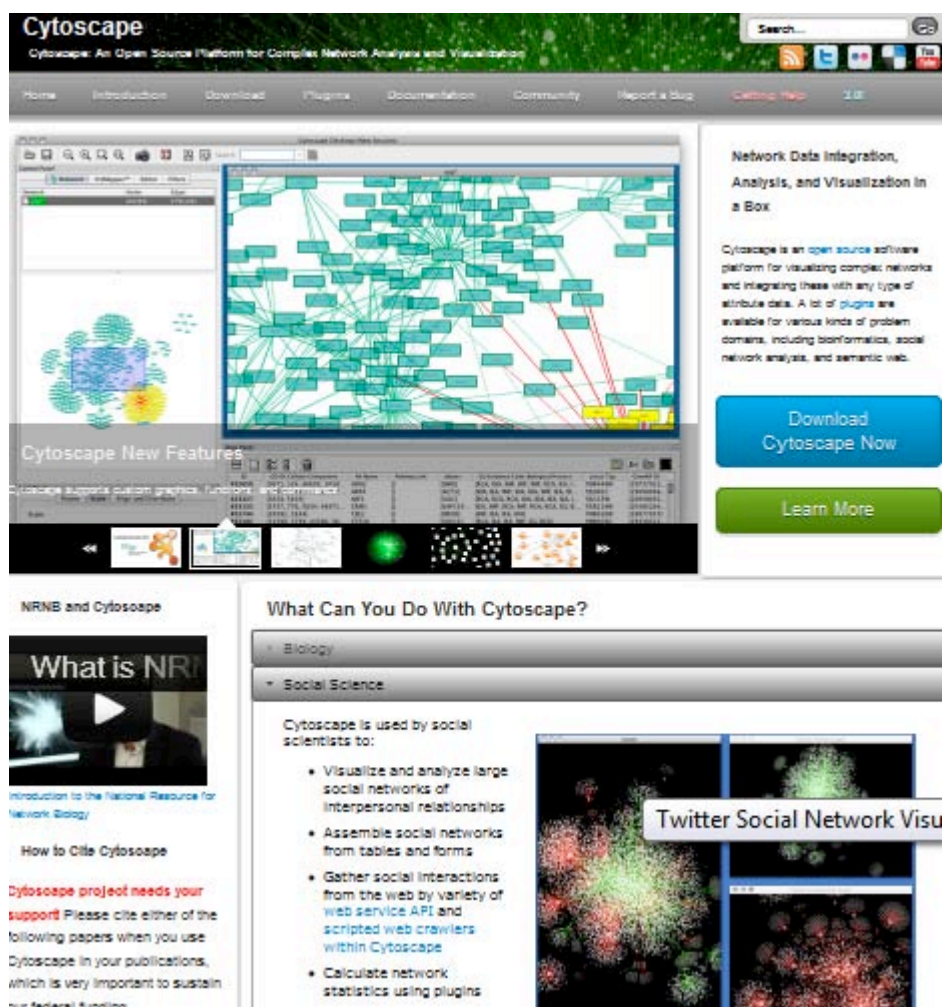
Cytoscape

Cytoscape: An Open Source Platform for Complex Network Analysis and Visualization

Search...

Home Introduction Download Plugins Documentation Community Report a Bug Getting Help 日本

Network Data Integration, Analysis, and Visualization in a Box

Cytoscape is an open source software platform for visualizing complex networks and integrating these with any type of attribute data. A lot of plugins are available for various kinds of problem domains, including bioinformatics, social network analysis, and semantic web.

Download Cytoscape Now

Learn More

Cytoscape New Features

Cytoscape supports custom graphics, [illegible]

NRNB and Cytoscape

What is NR

Introduction to the National Resource for Network Biology

How to Cite Cytoscape

Cytoscape project needs your support Please cite either of the following papers when you use Cytoscape in your publications, which is very important to sustain our federal funding.

What Can You Do With Cytoscape?

Biology

Social Science

Cytoscape is used by social scientists to:

• Visualize and analyze large social networks of interpersonal relationships
• Assemble social networks from tables and forms
• Gather social interactions from the web by variety of web service API and scripted web crawlers within Cytoscape
• Calculate network statistics using plugins

Twitter Social Network Visu